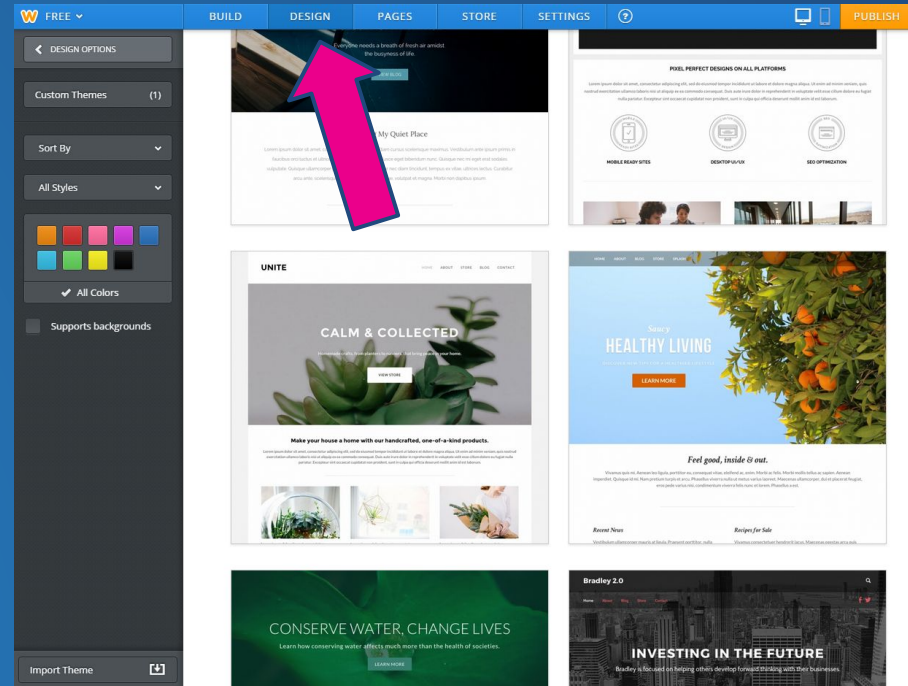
FREE

BUILD DESIGN PAGES STORE SETTINGS ?

PUBLISH

DESIGN OPTIONS

Custom Themes (1)

Sort By

All Styles

All Colors

Supports backgrounds

Import Theme

Everyone needs a breath of fresh air amidst the busyness of life.

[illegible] BLOG

My Quiet Place

PIXEL PERFECT DESIGNS ON ALL PLATFORMS

MOBILE READY SITES

DESKTOP UI/UX

SEO OPTIMIZATION

UNITE

HOME ABOUT STORE BLOG CONTACT

CALM & COLLECTED

VIEW STORE

Make your house a home with our handcrafted, one-of-a-kind products.

HOME ABOUT BLOG STORE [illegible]

Saucy

HEALTHY LIVING

LEARN MORE

Feel good, inside & out.

Recent News

Recipes for Sale

CONSERVE WATER, CHANGE LIVES

Learn how conserving water affects much more than the health of societies.

LEARN MORE

Bradley 2.0

Home About Blog Store Contact

INVESTING IN THE FUTURE

Bradley is focused on helping others develop forward thinking with their businesses.